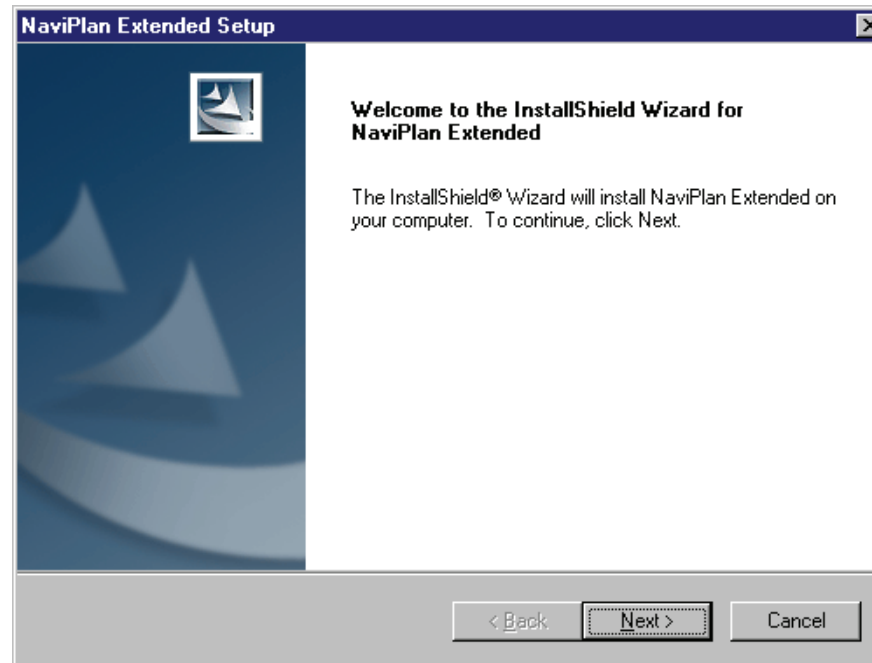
NaviPlan Extended Setup

Welcome to the InstallShield Wizard for NaviPlan Extended

The InstallShield® Wizard will install NaviPlan Extended on your computer. To continue, click Next.

< Back
Next >
Cancel